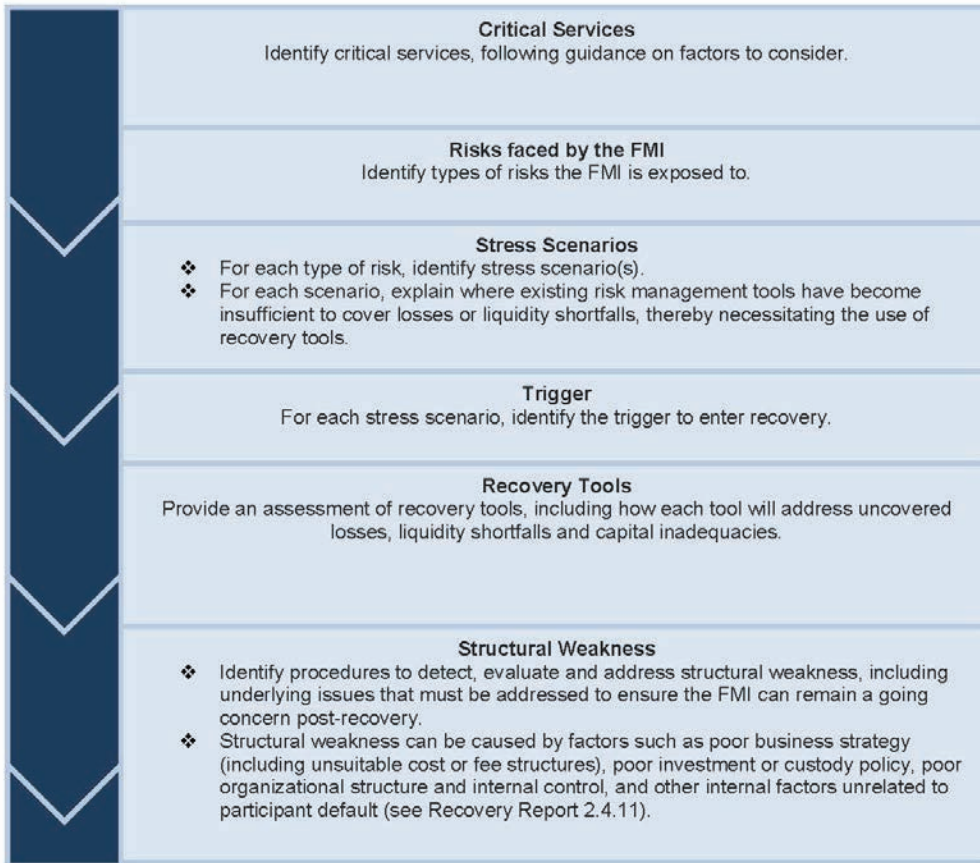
Critical Services
Identify critical services, following guidance on factors to consider.

Risks faced by the FMI
Identify types of risks the FMI is exposed to.

Stress Scenarios
❖ For each type of risk, identify stress scenario(s).
❖ For each scenario, explain where existing risk management tools have become insufficient to cover losses or liquidity shortfalls, thereby necessitating the use of recovery tools.

Trigger
For each stress scenario, identify the trigger to enter recovery.

Recovery Tools
Provide an assessment of recovery tools, including how each tool will address uncovered losses, liquidity shortfalls and capital inadequacies.

Structural Weakness
❖ Identify procedures to detect, evaluate and address structural weakness, including underlying issues that must be addressed to ensure the FMI can remain a going concern post-recovery.
❖ Structural weakness can be caused by factors such as poor business strategy (including unsuitable cost or fee structures), poor investment or custody policy, poor organizational structure and internal control, and other internal factors unrelated to participant default (see Recovery Report 2.4.11).